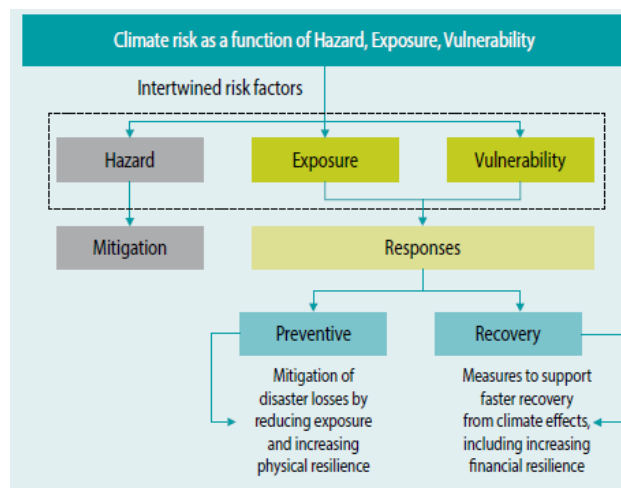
Climate risk as a function of Hazard, Exposure, Vulnerability

Intertwined risk factors

Hazard

Exposure

Vulnerability

Mitigation

Responses

Preventive

Recovery

Mitigation of disaster losses by reducing exposure and increasing physical resilience

Measures to support faster recovery from climate effects, including increasing financial resilience